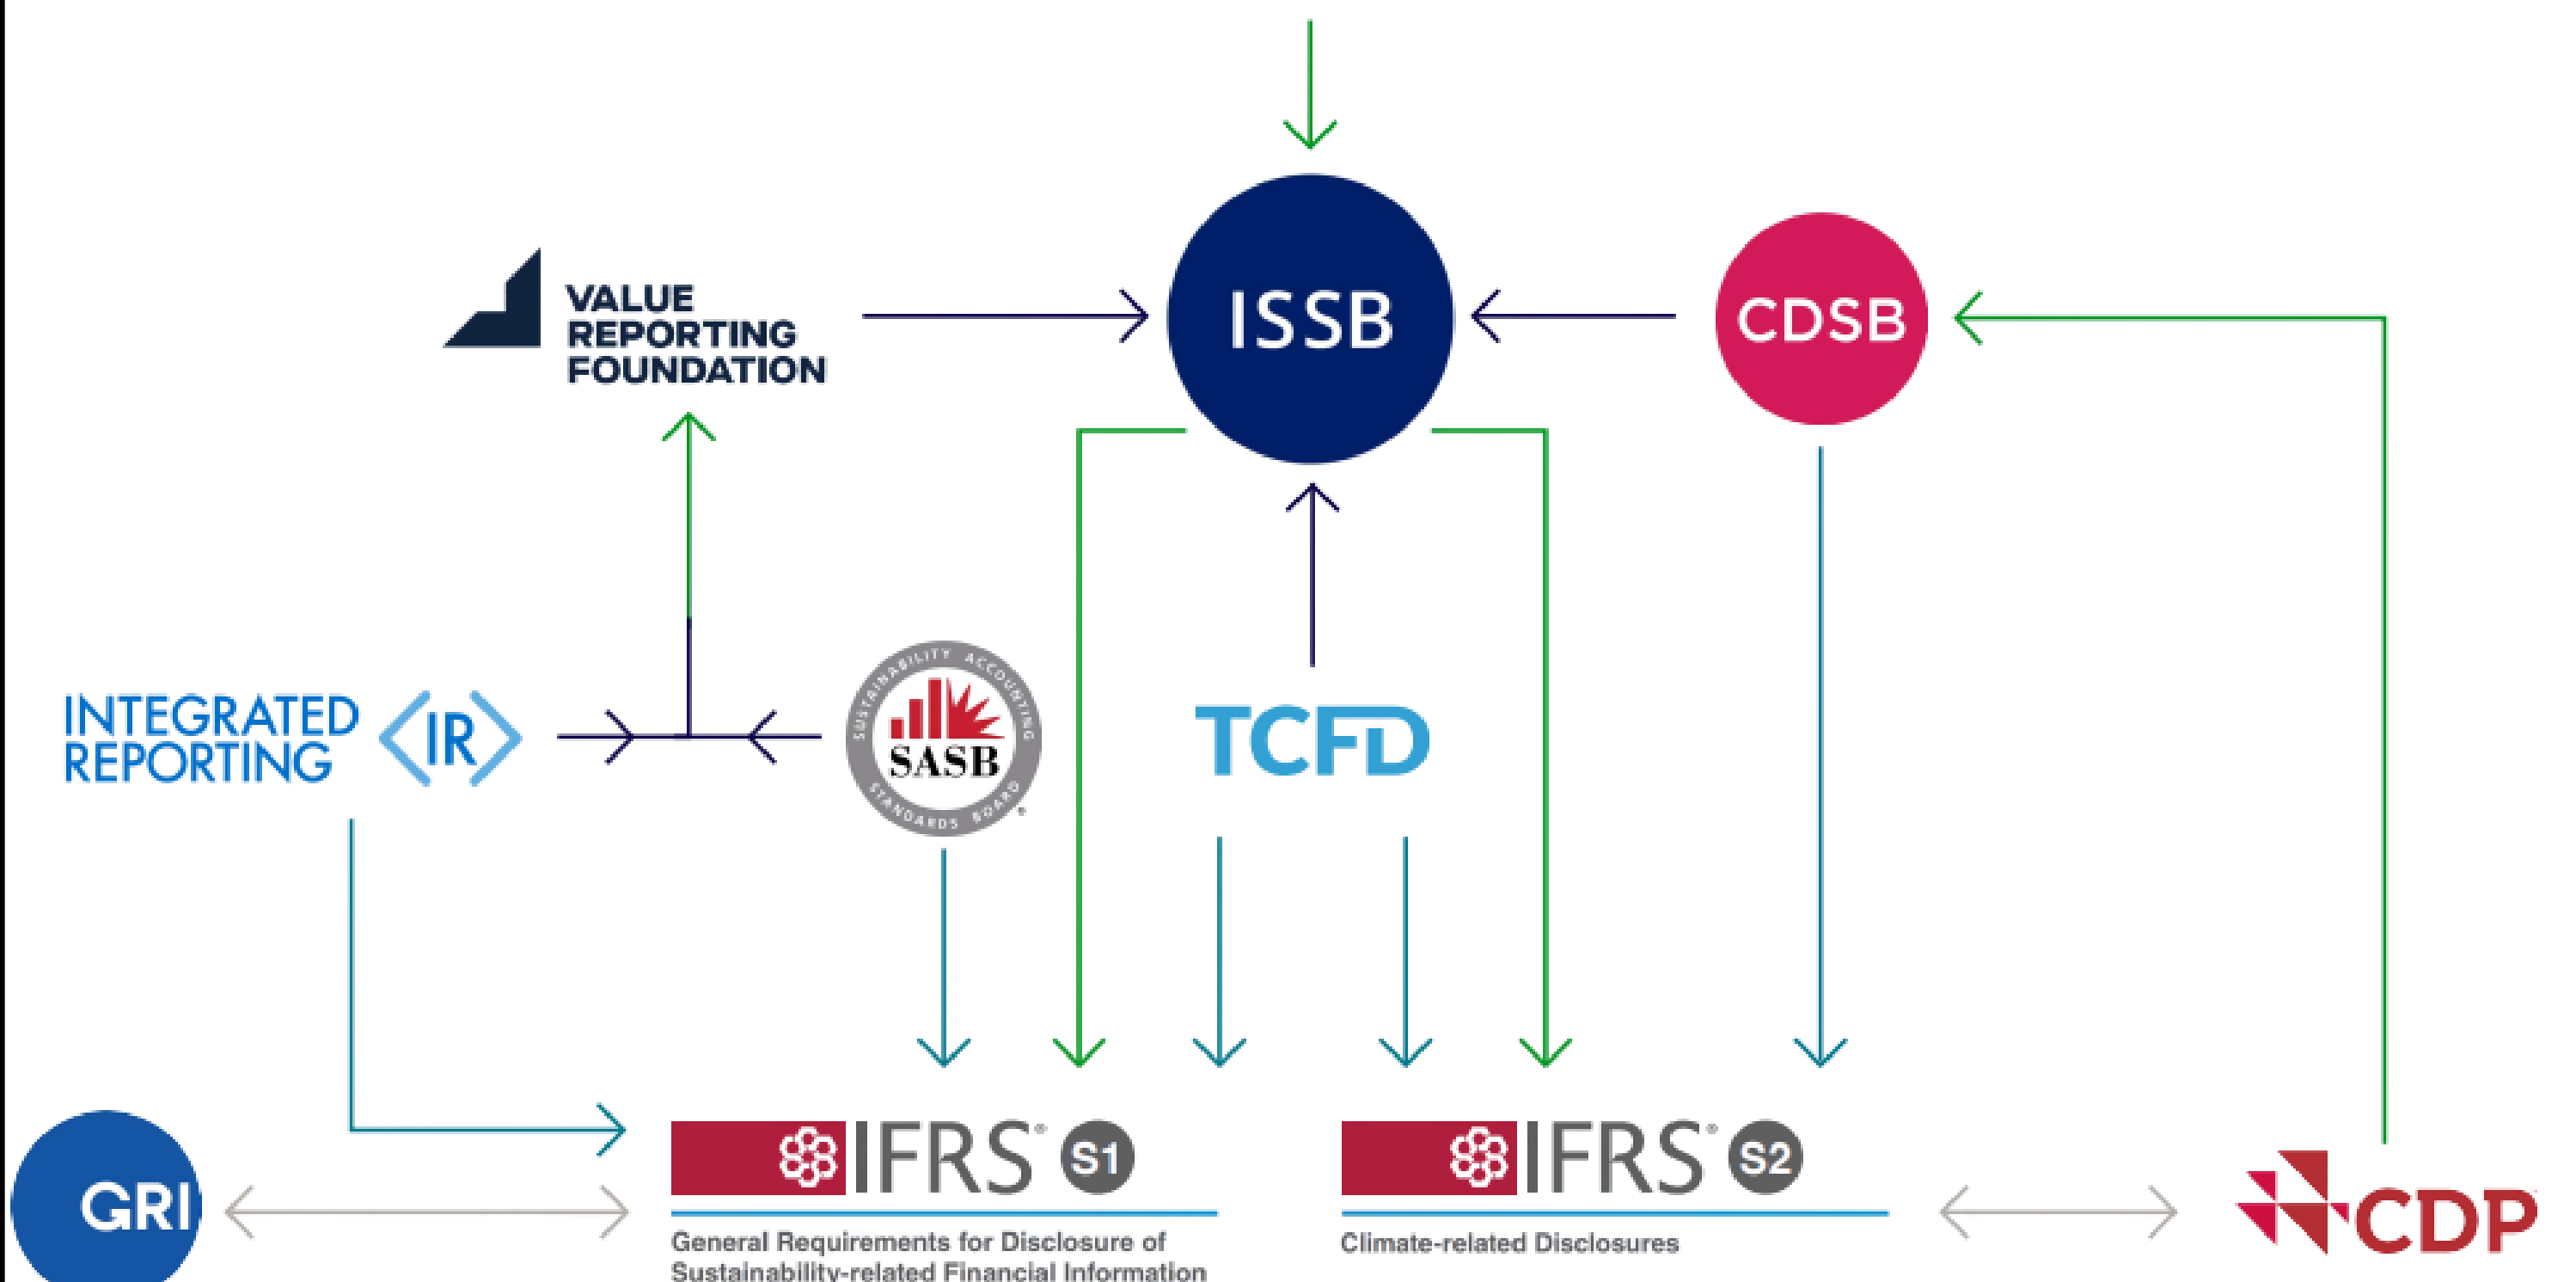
VALUE REPORTING FOUNDATION

ISSB

CDSB

INTEGRATED REPORTING <IR>

SUSTAINABILITY ACCOUNTING SASB STANDARDS BOARD

TCFD

GRI

IFRS S1
General Requirements for Disclosure of Sustainability-related Financial Information

IFRS S2
Climate-related Disclosures

CDP